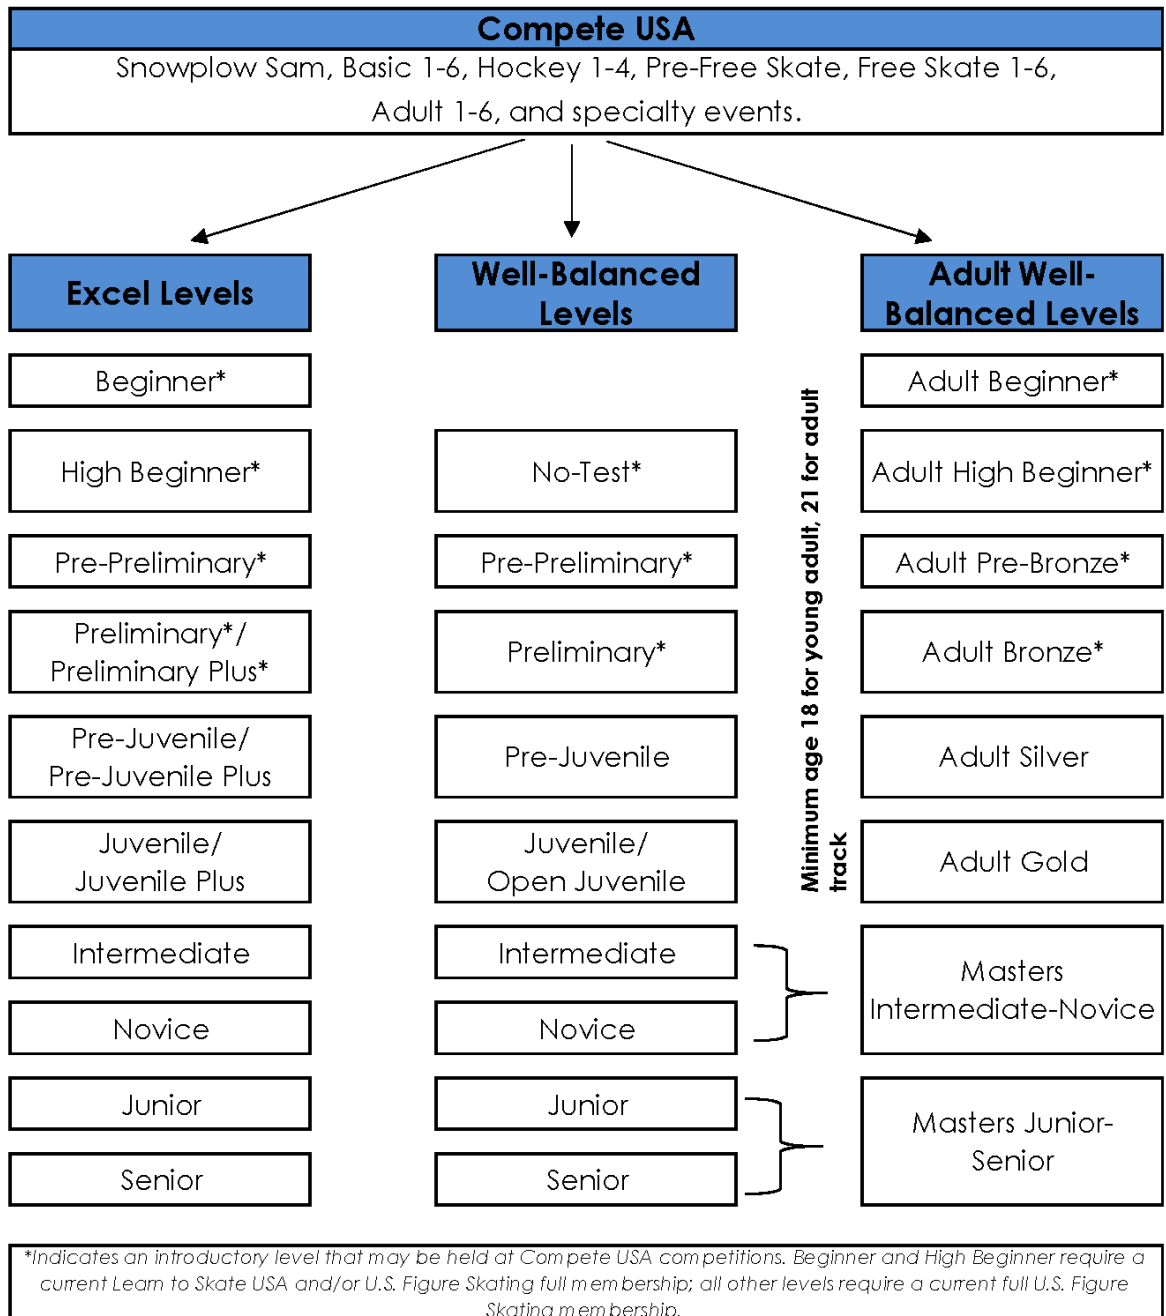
Compete USA

Snowplow Sam, Basic 1-6, Hockey 1-4, Pre-Free Skate, Free Skate 1-6, Adult 1-6, and specialty events.

Excel Levels

Beginner*

High Beginner*

Pre-Preliminary*

Preliminary*/ Preliminary Plus*

Pre-Juvenile/ Pre-Juvenile Plus

Juvenile/ Juvenile Plus

Intermediate

Novice

Junior

Senior

Well-Balanced Levels

No-Test*

Pre-Preliminary*

Preliminary*

Pre-Juvenile

Juvenile/ Open Juvenile

Intermediate

Novice

Junior

Senior

Minimum age 18 for young adult, 21 for adult track

Adult Well-Balanced Levels

Adult Beginner*

Adult High Beginner*

Adult Pre-Bronze*

Adult Bronze*

Adult Silver

Adult Gold

Masters Intermediate-Novice

Masters Junior-Senior

*Indicates an introductory level that may be held at Compete USA competitions. Beginner and High Beginner require a current Learn to Skate USA and/or U.S. Figure Skating full membership; all other levels require a current full U.S. Figure Skating membership.